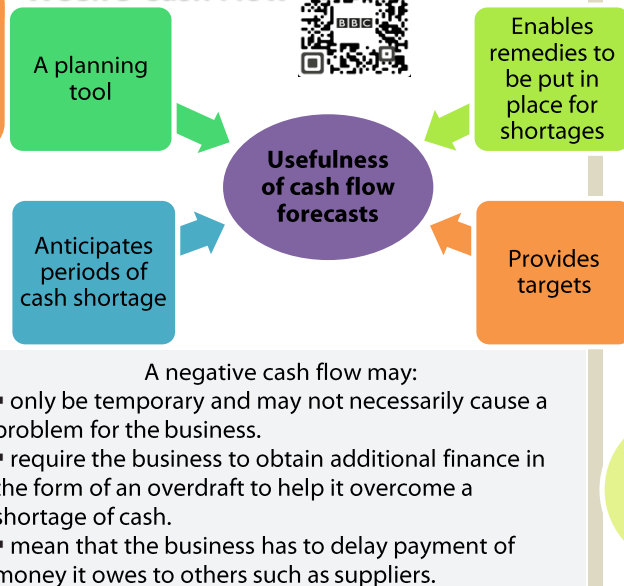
A planning tool

BBC

Enables remedies to be put in place for shortages

Usefulness of cash flow forecasts

Anticipates periods of cash shortage

Provides targets

A negative cash flow may:
• only be temporary and may not necessarily cause a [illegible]roblem for the business.
• require the business to obtain additional finance in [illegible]he form of an overdraft to help it overcome a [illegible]hortage of cash.
• mean that the business has to delay payment of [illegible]oney it owes to others such as suppliers.